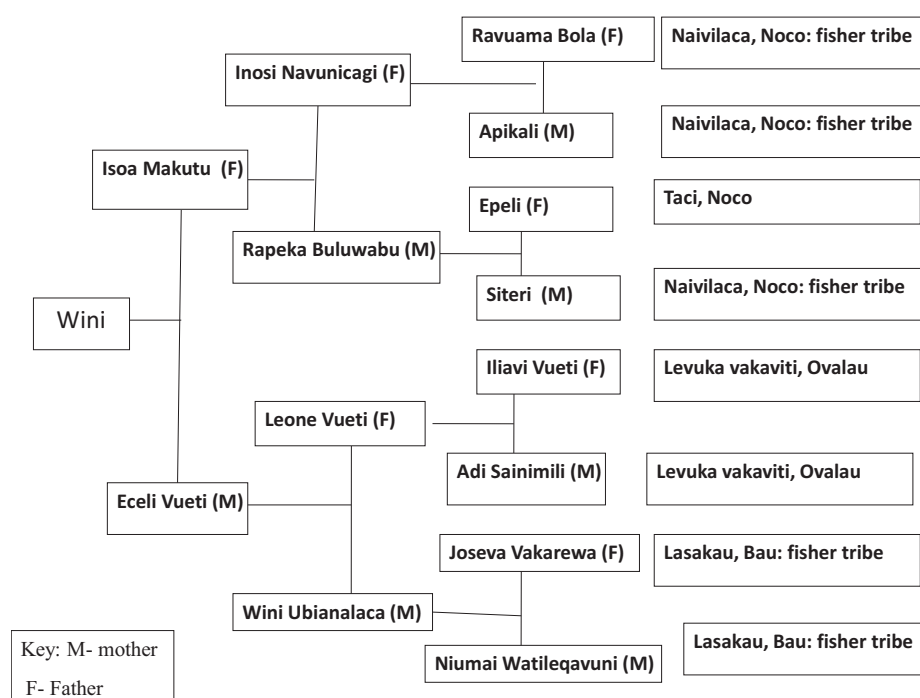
Ravuama Bola (F)

Naivilaca, Noco: fisher tribe

Inosi Navunicagi (F)

Apikali (M)

Naivilaca, Noco: fisher tribe

Isoa Makutu (F)

Epeli (F)

Taci, Noco

Rapeka Buluwabu (M)

Siteri (M)

Naivilaca, Noco: fisher tribe

Wini

Iliavi Vueti (F)

Levuka vakaviti, Ovalau

Leone Vueti (F)

Adi Sainimili (M)

Levuka vakaviti, Ovalau

Eceli Vueti (M)

Joseva Vakarewa (F)

Lasakau, Bau: fisher tribe

Wini Ubianalaca (M)

Lasakau, Bau: fisher tribe

Niumai Watileqavuni (M)

Key: M- mother
F- Father